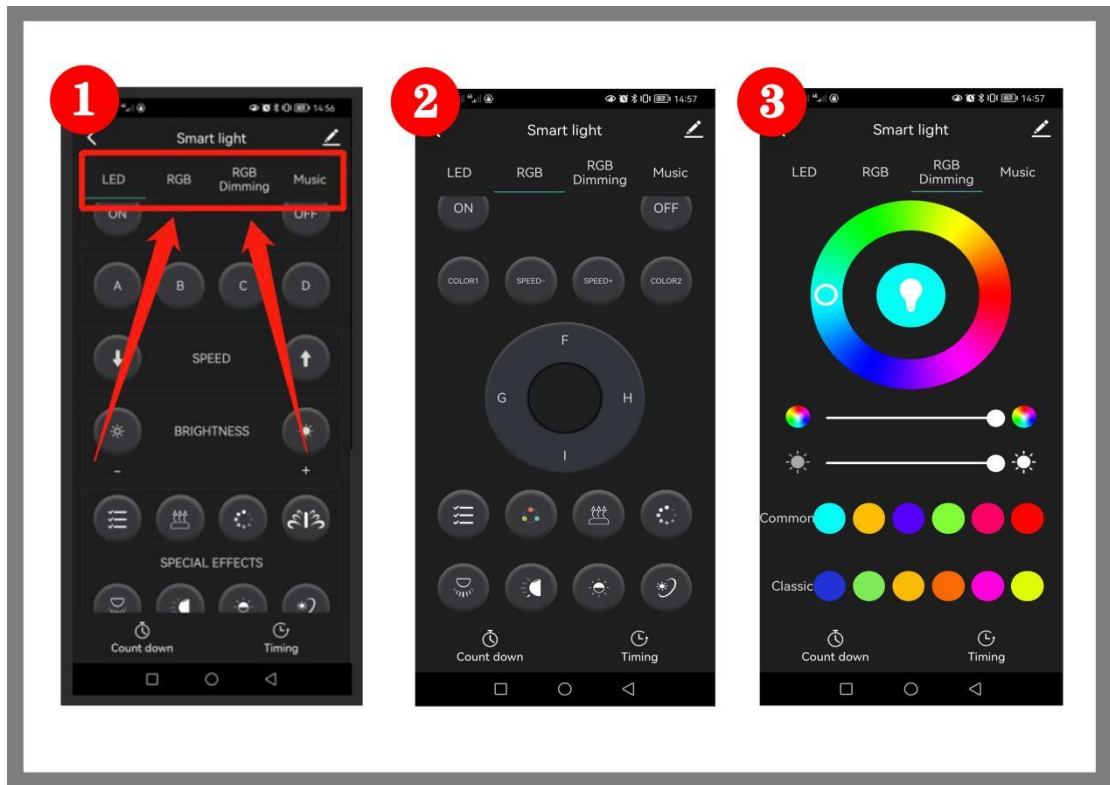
1

14:56

Smart light

LED RGB RGB Dimming Music

ON OFF

A B C D

SPEED

BRIGHTNESS

-
+

SPECIAL EFFECTS

Count down Timing

2

14:57

Smart light

LED RGB RGB Dimming Music

ON OFF

COLOR1 SPEED- SPEED+ COLOR2

F
G
H
I

Count down Timing

3

14:57

Smart light

LED RGB RGB Dimming Music

Common

Classic

Count down Timing